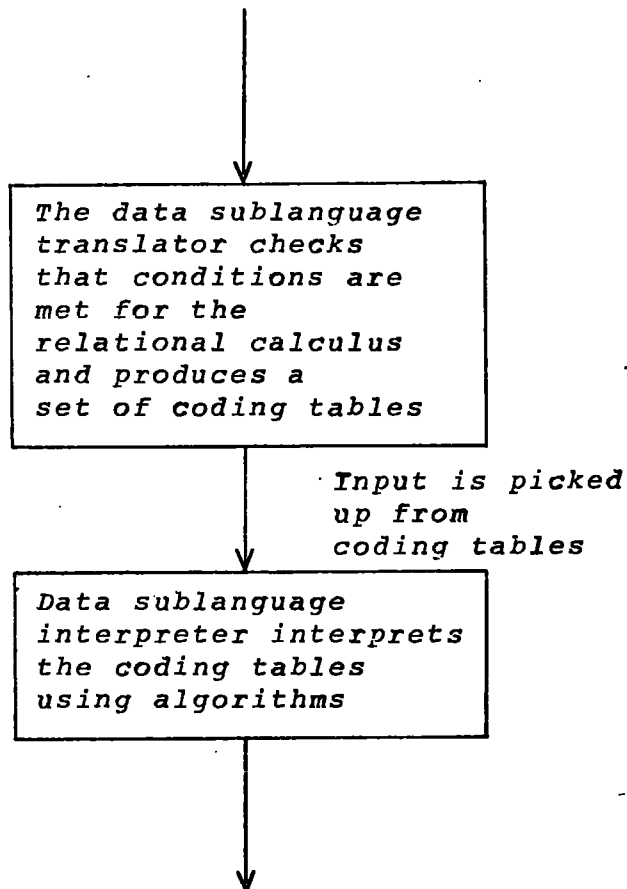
The data sublanguage translator checks that conditions are met for the relational calculus and produces a set of coding tables

Input is picked up from coding tables

Data sublanguage interpreter interprets the coding tables using algorithms